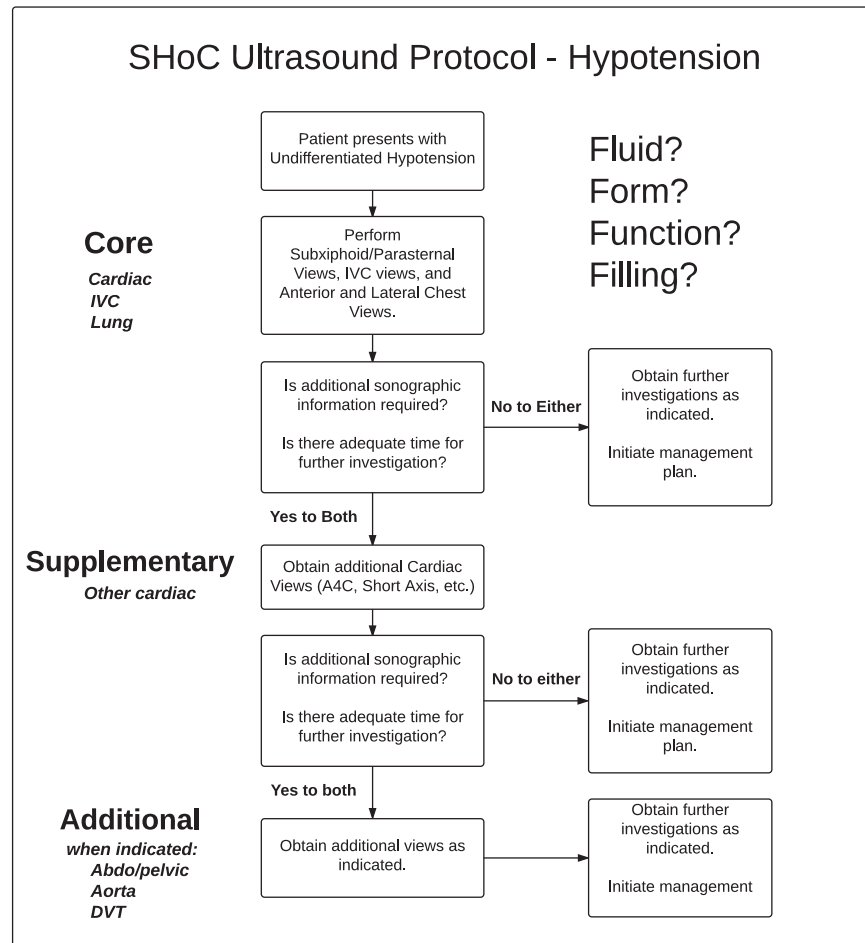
SHoC Ultrasound Protocol - Hypotension

Patient presents with Undifferentiated Hypotension

Fluid?
Form?
Function?
Filling?

Core
Cardiac
IVC
Lung

Perform Subxiphoid/Parasternal Views, IVC views, and Anterior and Lateral Chest Views.

Is additional sonographic information required?

Is there adequate time for further investigation?

No to Either

Obtain further investigations as indicated.

Initiate management plan.

Yes to Both

Supplementary
Other cardiac

Obtain additional Cardiac Views (A4C, Short Axis, etc.)

Is additional sonographic information required?

Is there adequate time for further investigation?

No to either

Obtain further investigations as indicated.

Initiate management plan.

Yes to both

Additional
when indicated:
Abdo/pelvic
Aorta
DVT

Obtain additional views as indicated.

Obtain further investigations as indicated.

Initiate management